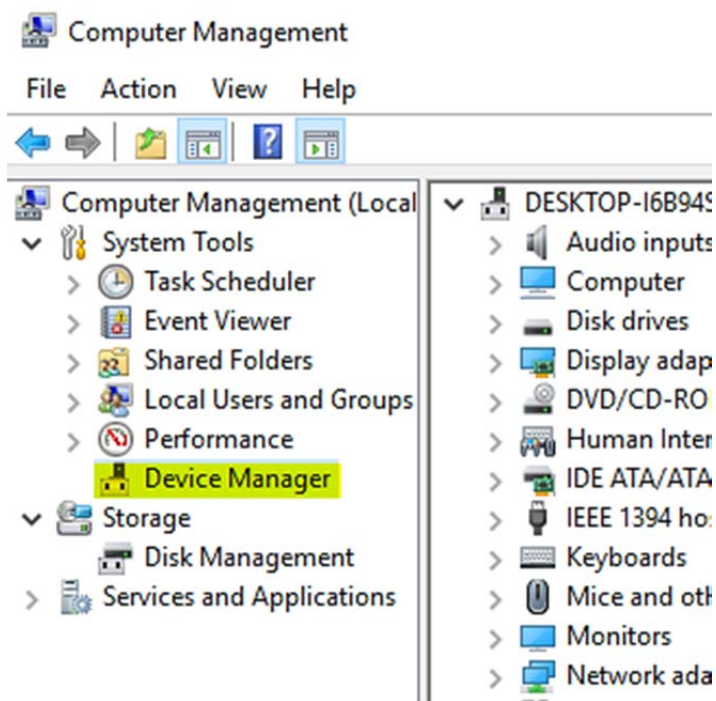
Computer Management

File Action View Help

Computer Management (Local
System Tools
Task Scheduler
Event Viewer
Shared Folders
Local Users and Groups
Performance
Device Manager
Storage
Disk Management
Services and Applications

DESKTOP-I6B94S
Audio inputs
Computer
Disk drives
Display adap
DVD/CD-RO
Human Inter
IDE ATA/ATA
IEEE 1394 ho
Keyboards
Mice and oth
Monitors
Network ada